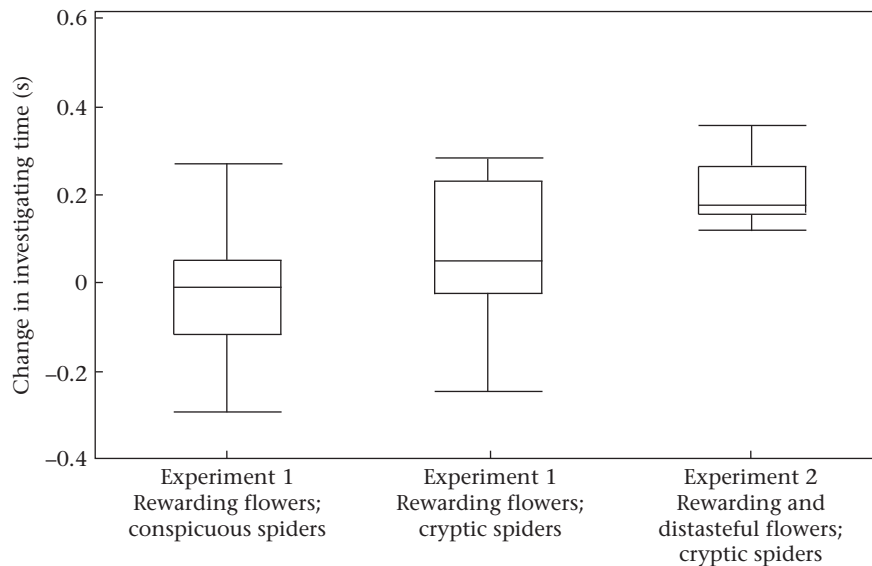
Change in investigating time (s)

0.6
0.4
0.2
0
−0.2
−0.4

Experiment 1
Rewarding flowers;
conspicuous spiders

Experiment 1
Rewarding flowers;
cryptic spiders

Experiment 2
Rewarding and
distasteful flowers;
cryptic spiders